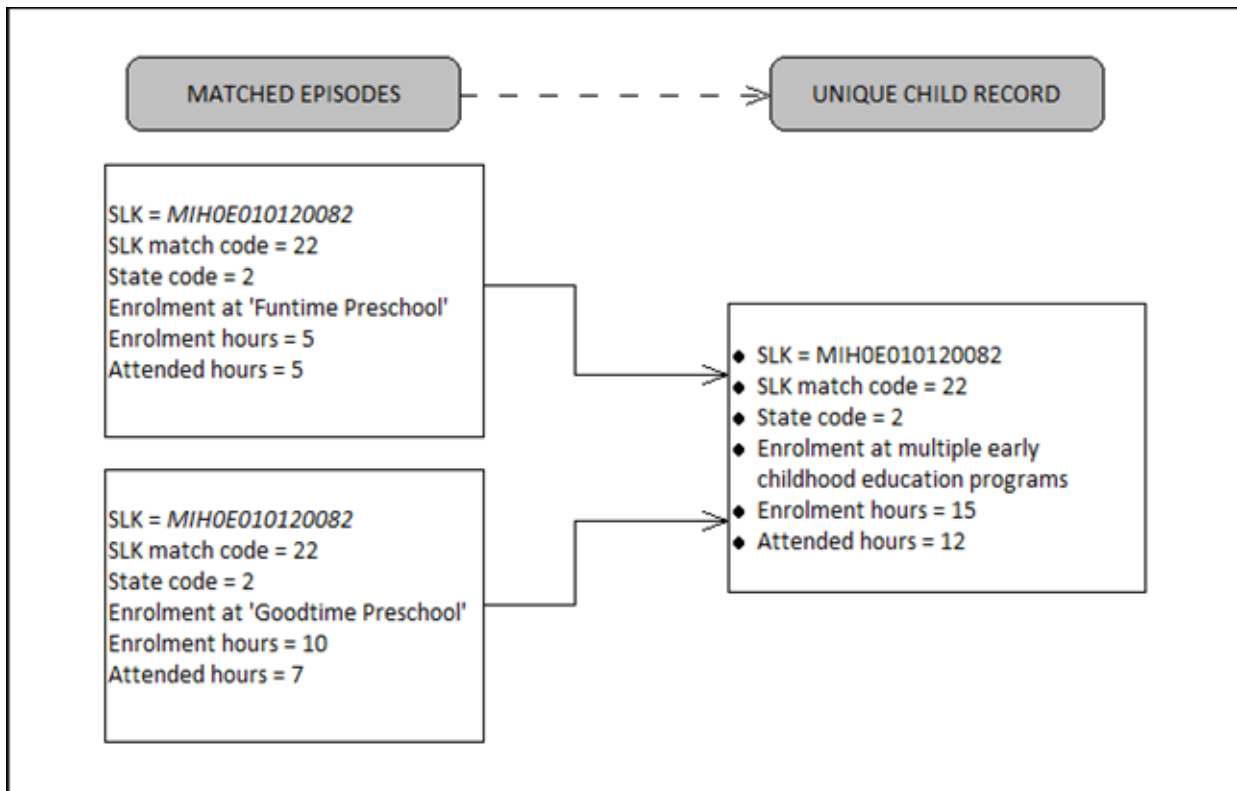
MATCHED EPISODES

UNIQUE CHILD RECORD

SLK = *MIH0E010120082*
SLK match code = 22
State code = 2
Enrolment at 'Funtime Preschool'
Enrolment hours = 5
Attended hours = 5

SLK = *MIH0E010120082*
SLK match code = 22
State code = 2
Enrolment at 'Goodtime Preschool'
Enrolment hours = 10
Attended hours = 7

- SLK = MIH0E010120082
- SLK match code = 22
- State code = 2
- Enrolment at multiple early childhood education programs
- Enrolment hours = 15
- Attended hours = 12